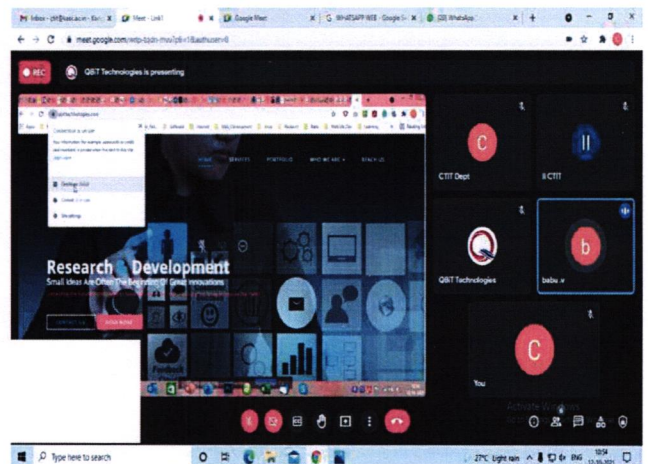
Inbox - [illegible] | Meet - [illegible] | Google Meet | WHATSAPP WEB - Google | (30) WhatsApp

meet.google.com/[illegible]

REC

QBIT Technologies is presenting

HOME SERVICES PORTFOLIO WHO WE ARE REACH US

Research Development

Small Ideas Are Often The Beginning Of Great Innovations

C

CTIT Dept

II CTIT

QBIT Technologies

b

babu .v

C

You

Activate Windows

Type here to search

27°C Light rain ENG 10:54